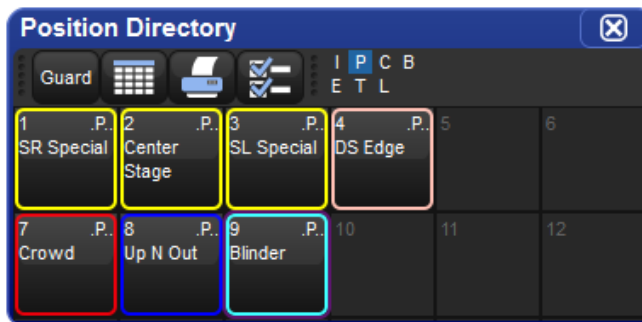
Position Directory

Guard

I P C B
E T L

| 1 .P. SR Special | 2 .P. Center Stage | 3 .P. SL Special | 4 .P. DS Edge | 5 | 6 |
|---|---|---|---|---|---|
| 7 .P. Crowd | 8 .P. Up N Out | 9 .P. Blinder | 10 | 11 | 12 |